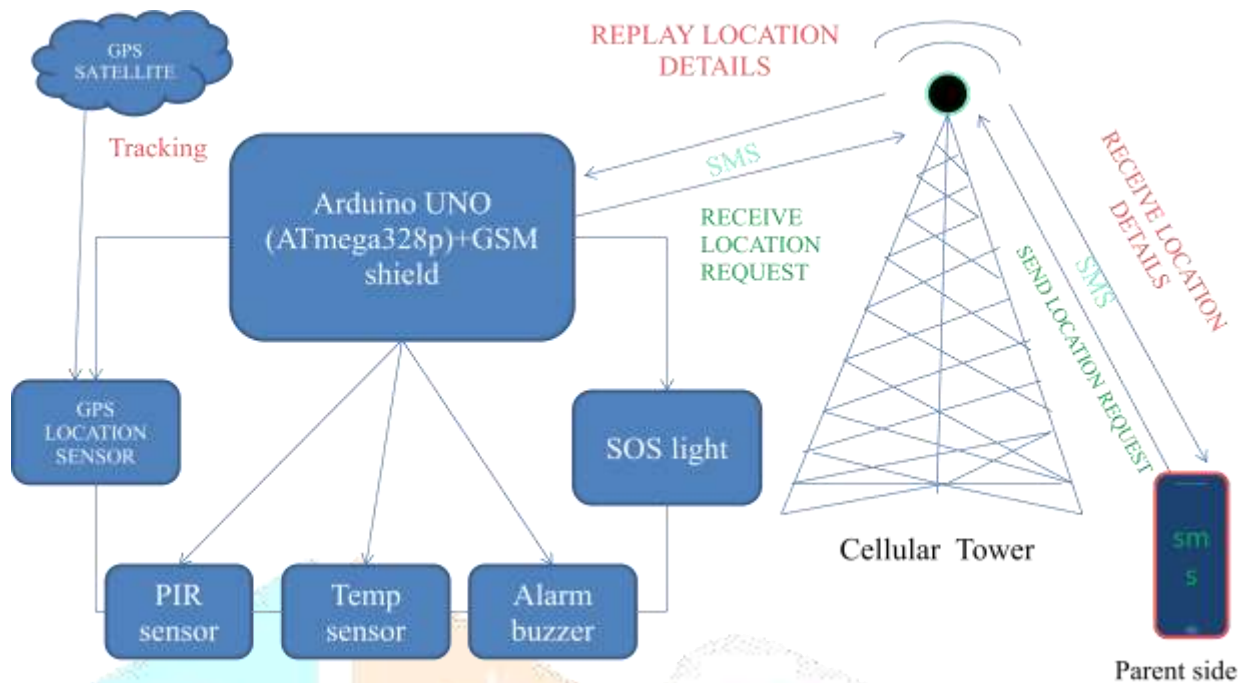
GPS SATELLITE

Tracking

REPLAY LOCATION DETAILS

SMS

Arduino UNO (ATmega328p)+GSM shield

RECEIVE LOCATION REQUEST

RECEIVE LOCATION DETAILS

SMS

SEND LOCATION REQUEST

GPS LOCATION SENSOR

SOS light

Cellular Tower

sm s

PIR sensor

Temp sensor

Alarm buzzer

Parent side